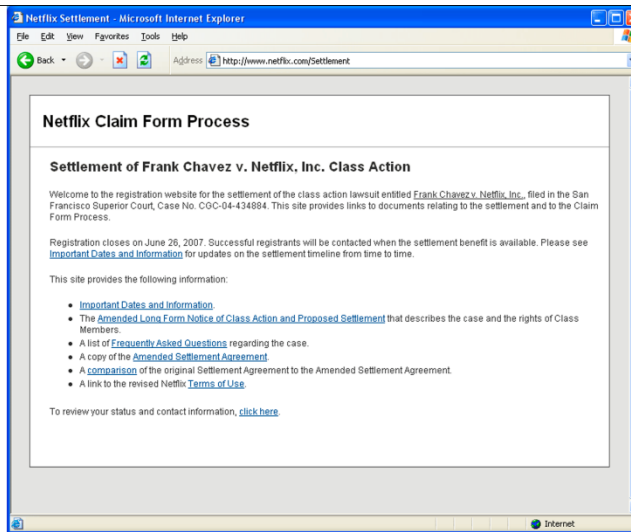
Netflix Settlement - Microsoft Internet Explorer

File Edit View Favorites Tools Help

Back

Address http://www.netflix.com/Settlement

Netflix Claim Form Process

Settlement of Frank Chavez v. Netflix, Inc. Class Action

Welcome to the registration website for the settlement of the class action lawsuit entitled Frank Chavez v. Netflix, Inc., filed in the San Francisco Superior Court, Case No. CGC-04-434884. This site provides links to documents relating to the settlement and to the Claim Form Process.

Registration closes on June 26, 2007. Successful registrants will be contacted when the settlement benefit is available. Please see Important Dates and Information for updates on the settlement timeline from time to time.

This site provides the following information:

- Important Dates and Information.
- The Amended Long Form Notice of Class Action and Proposed Settlement that describes the case and the rights of Class Members.
- A list of Frequently Asked Questions regarding the case.
- A copy of the Amended Settlement Agreement.
- A comparison of the original Settlement Agreement to the Amended Settlement Agreement.
- A link to the revised Netflix Terms of Use.

To review your status and contact information, click here.

Internet